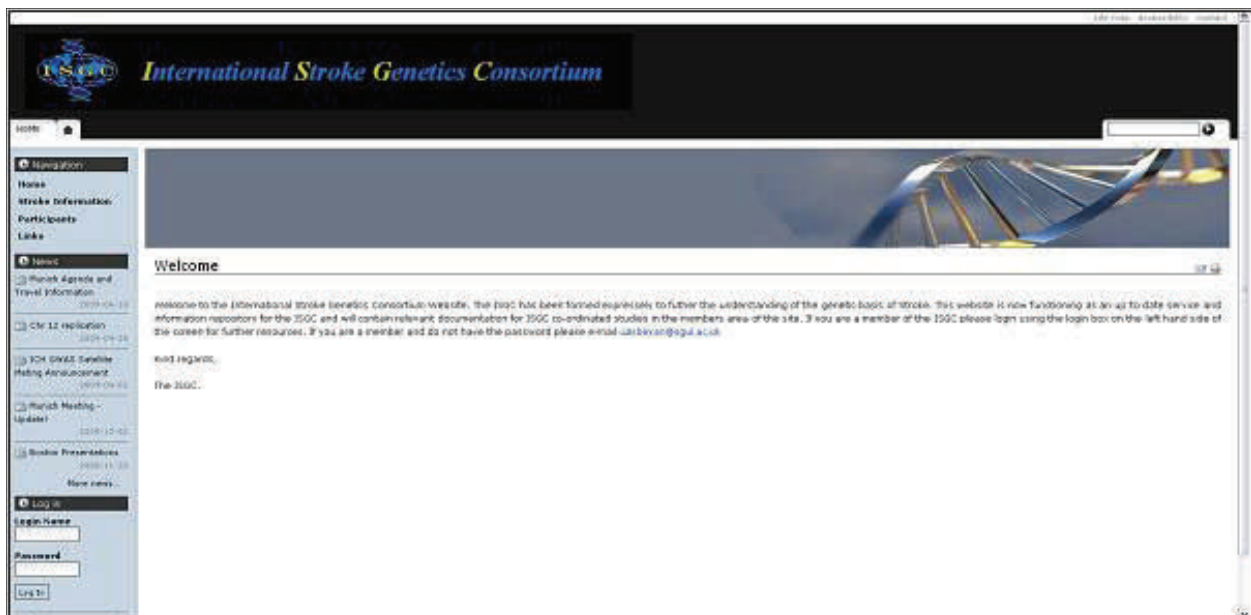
Site map Accessibility Contact

ISGC

International Stroke Genetics Consortium

Home

Navigation

Home

Stroke Information

Participants

Links

News

Munich Agenda and Travel Information
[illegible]

Chr 12 replication
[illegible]

ICH GWAS Satellite Meting Announcement
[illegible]

Munich Meeting - Update!
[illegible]

Boston Presentations
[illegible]

More news...

Log in

Login Name

Password

Log in

Welcome

Welcome to the International Stroke Genetics Consortium website. The ISGC has been formed expressely to futher the understanding of the genetic basis of stroke. This website is now functioning as an up to date service and information repository for the ISGC and will contain relevant documentation for ISGC co-ordinated studies in the members area of the site. If you are a member of the ISGC please login using the login box on the left hand side of the screen for further resources. If you are a member and do not have the password please e-mail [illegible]

Kind regards,

The ISGC.